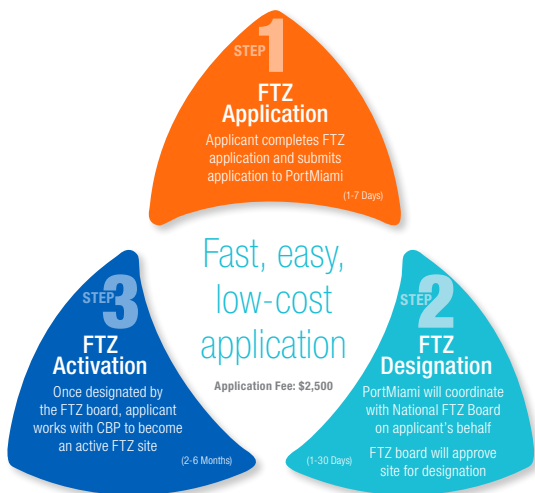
STEP 1
FTZ Application
Applicant completes FTZ application and submits application to PortMiami
(1-7 Days)

Fast, easy, low-cost application
Application Fee: $2,500

STEP 3
FTZ Activation
Once designated by the FTZ board, applicant works with CBP to become an active FTZ site
(2-6 Months)

STEP 2
FTZ Designation
PortMiami will coordinate with National FTZ Board on applicant's behalf
FTZ board will approve site for designation
(1-30 Days)